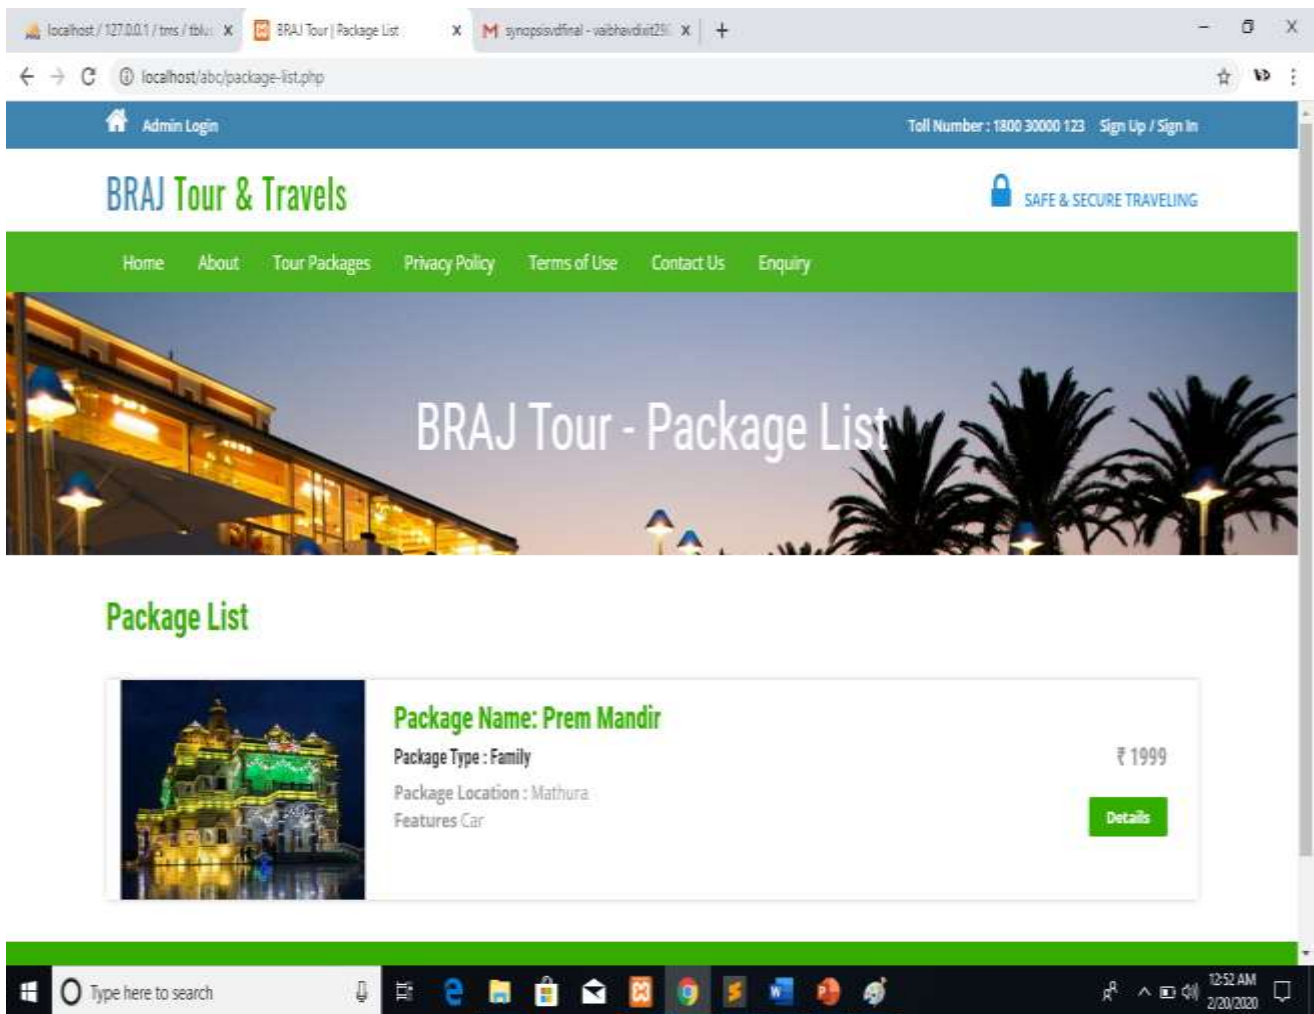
localhost / 127.0.0.1 / tms / tblu ✕ BRAJ Tour | Package List ✕ synopsisvdfinal - vaibhavdixit29 ✕ +

localhost/abc/package-list.php

Admin Login

Toll Number : 1800 30000 123 Sign Up / Sign In

BRAJ Tour & Travels

SAFE & SECURE TRAVELING

Home About Tour Packages Privacy Policy Terms of Use Contact Us Enquiry

BRAJ Tour - Package List

Package List

Package Name: Prem Mandir

Package Type : Family

Package Location : Mathura

Features Car

₹ 1999

Details

Type here to search

12:52 AM
2/20/2020